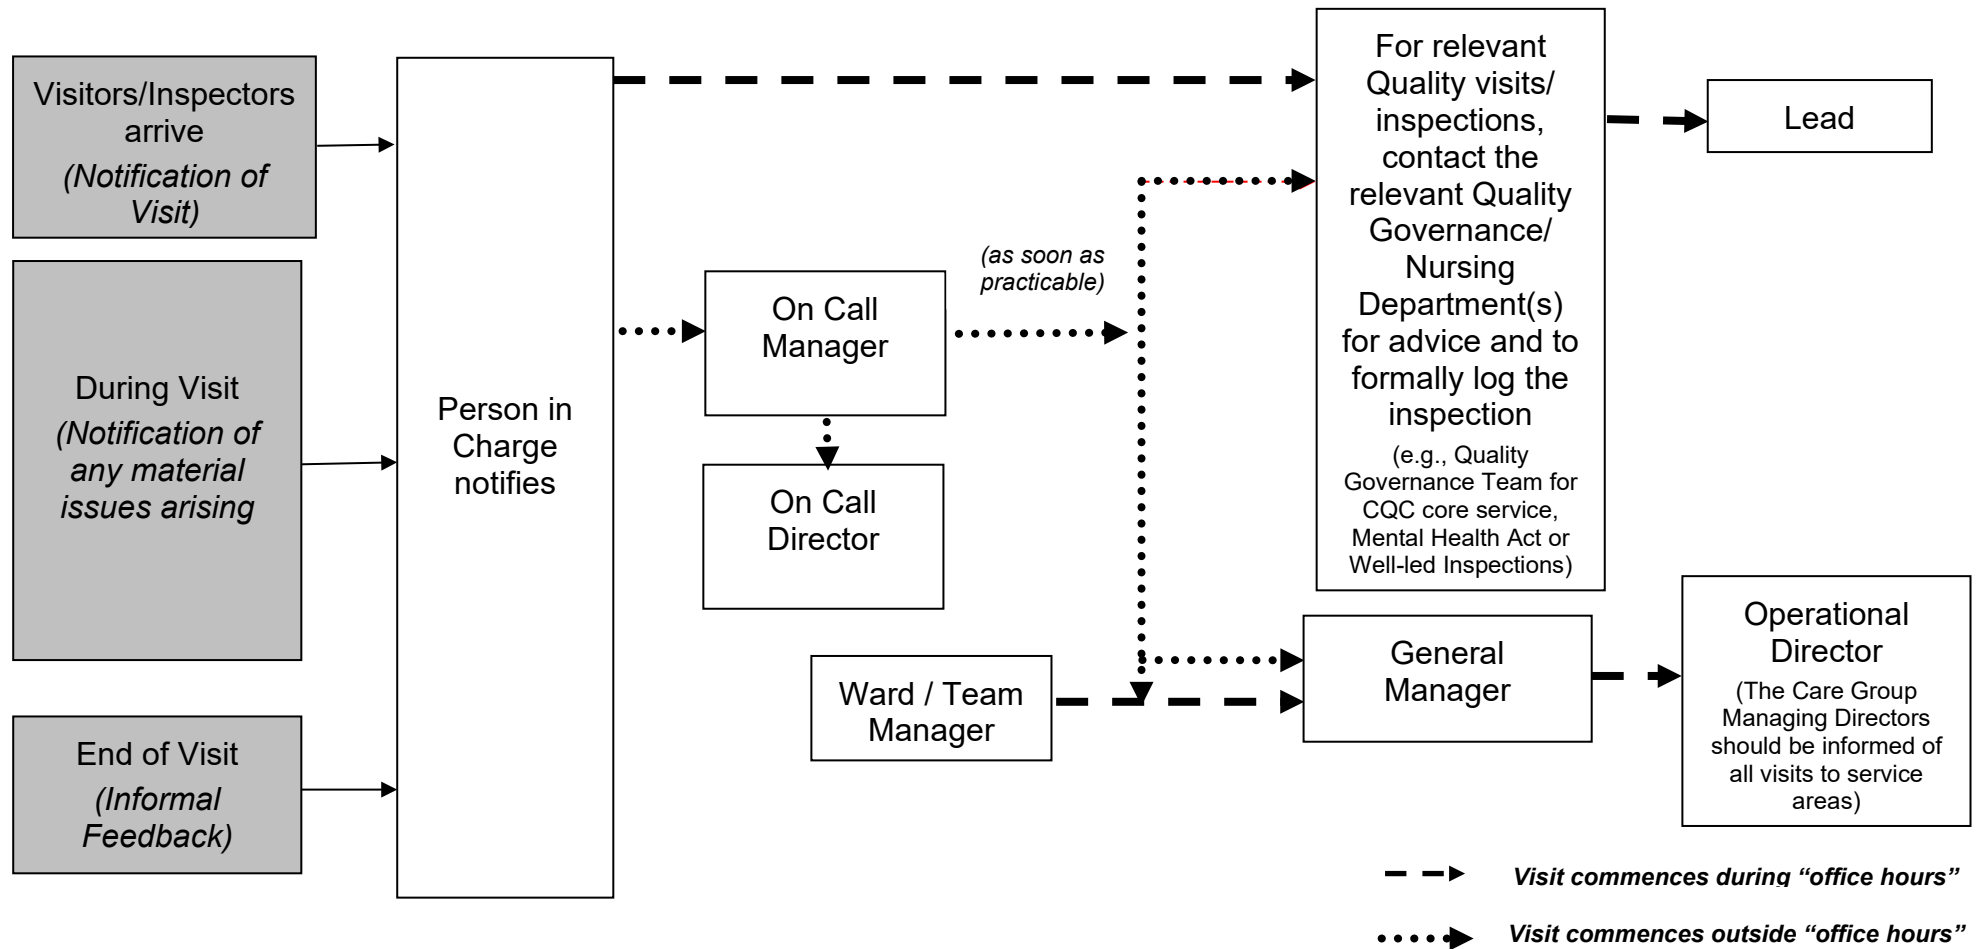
Visitors/Inspectors arrive
(Notification of Visit)

During Visit
(Notification of any material issues arising

End of Visit
(Informal Feedback)

Person in Charge notifies

On Call Manager

On Call Director

Ward / Team Manager

(as soon as practicable)

For relevant Quality visits/ inspections, contact the relevant Quality Governance/ Nursing Department(s) for advice and to formally log the inspection
(e.g., Quality Governance Team for CQC core service, Mental Health Act or Well-led Inspections)

Lead

General Manager

Operational Director
(The Care Group Managing Directors should be informed of all visits to service areas)

Visit commences during "office hours"

Visit commences outside "office hours"